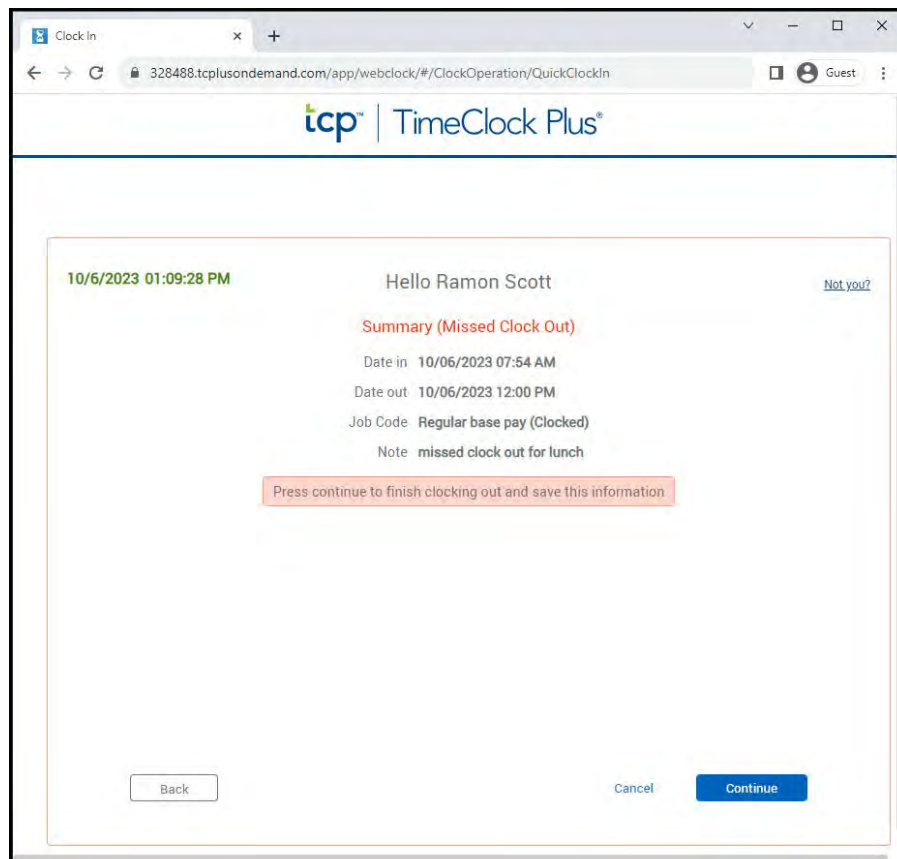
Clock In
×
+
328488.tcplusondemand.com/app/webclock/#/ClockOperation/QuickClockIn
Guest

tcp™ | TimeClock Plus®

10/6/2023 01:09:28 PM

Hello Ramon Scott

Not you?

Summary (Missed Clock Out)

Date in 10/06/2023 07:54 AM

Date out 10/06/2023 12:00 PM

Job Code Regular base pay (Clocked)

Note missed clock out for lunch

Press continue to finish clocking out and save this information

Back

Cancel

Continue